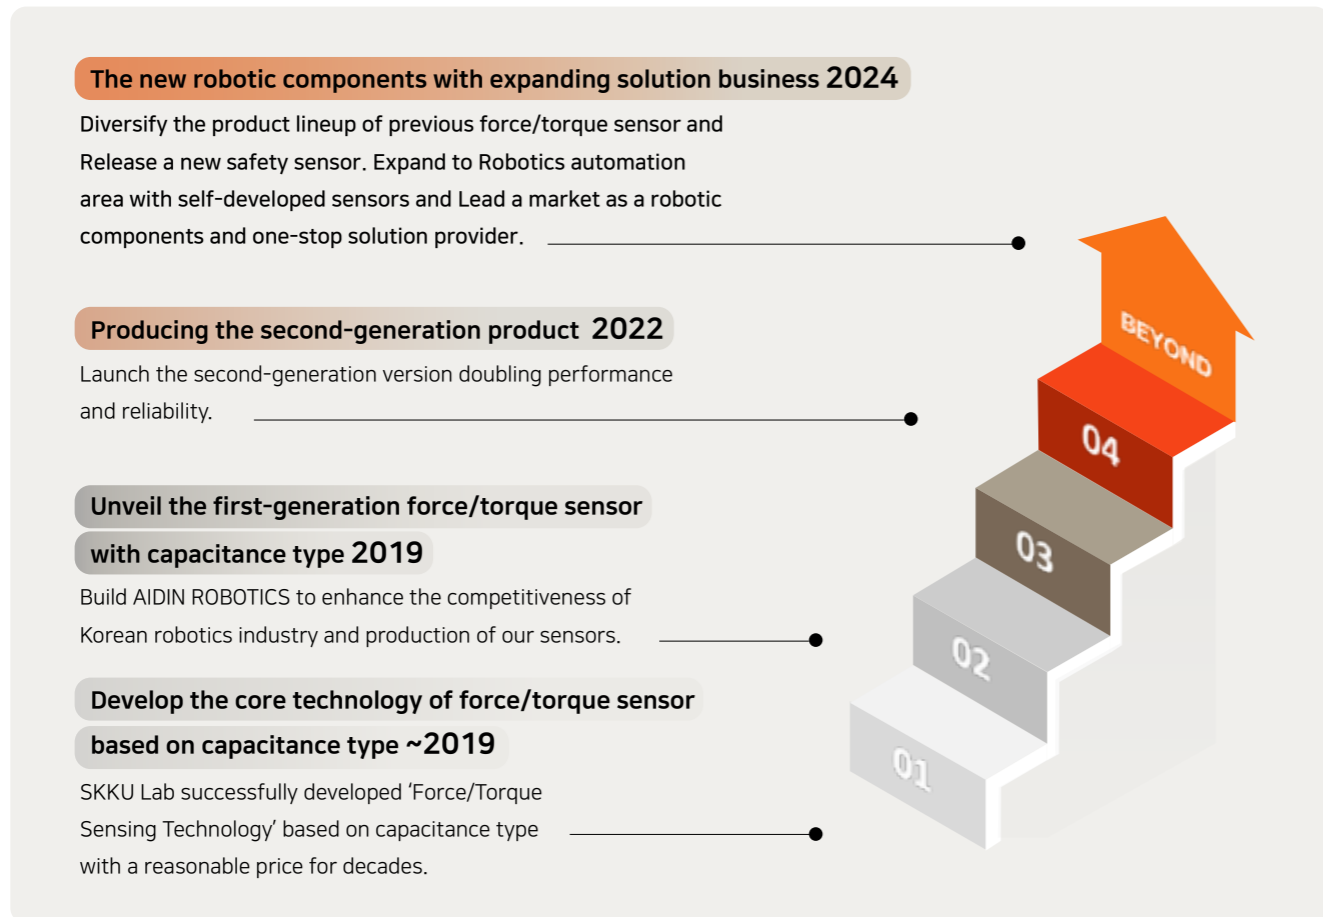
The new robotic components with expanding solution business 2024

Diversify the product lineup of previous force/torque sensor and Release a new safety sensor. Expand to Robotics automation area with self-developed sensors and Lead a market as a robotic components and one-stop solution provider.

Producing the second-generation product 2022

Launch the second-generation version doubling performance and reliability.

Unveil the first-generation force/torque sensor with capacitance type 2019

Build AIDIN ROBOTICS to enhance the competitiveness of Korean robotics industry and production of our sensors.

Develop the core technology of force/torque sensor based on capacitance type ~2019

SKKU Lab successfully developed 'Force/Torque Sensing Technology' based on capacitance type with a reasonable price for decades.

BEYOND

04

03

02

01